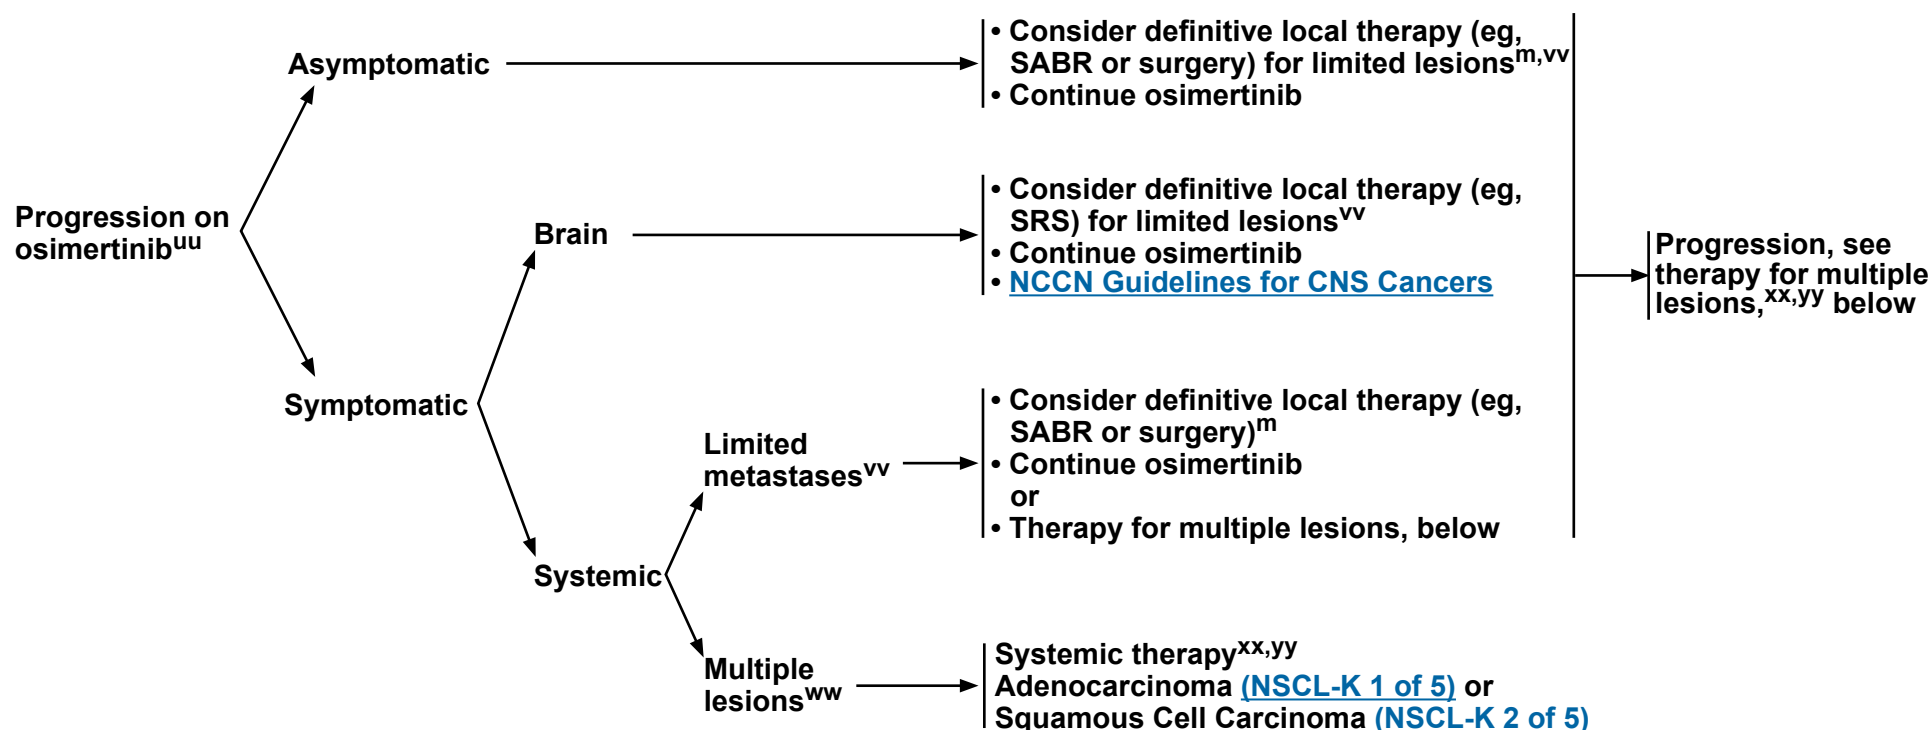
Progression on osimertinib$^{uu}$

Asymptomatic

• Consider definitive local therapy (eg, SABR or surgery) for limited lesions$^{m,vv}$
• Continue osimertinib

Symptomatic

Brain

• Consider definitive local therapy (eg, SRS) for limited lesions$^{vv}$
• Continue osimertinib
• NCCN Guidelines for CNS Cancers

Systemic

Limited metastases$^{vv}$

• Consider definitive local therapy (eg, SABR or surgery)$^{m}$
• Continue osimertinib
or
• Therapy for multiple lesions, below

Multiple lesions$^{ww}$

Systemic therapy$^{xx,yy}$
Adenocarcinoma (NSCL-K 1 of 5) or
Squamous Cell Carcinoma (NSCL-K 2 of 5)

Progression, see therapy for multiple lesions,$^{xx,yy}$ below